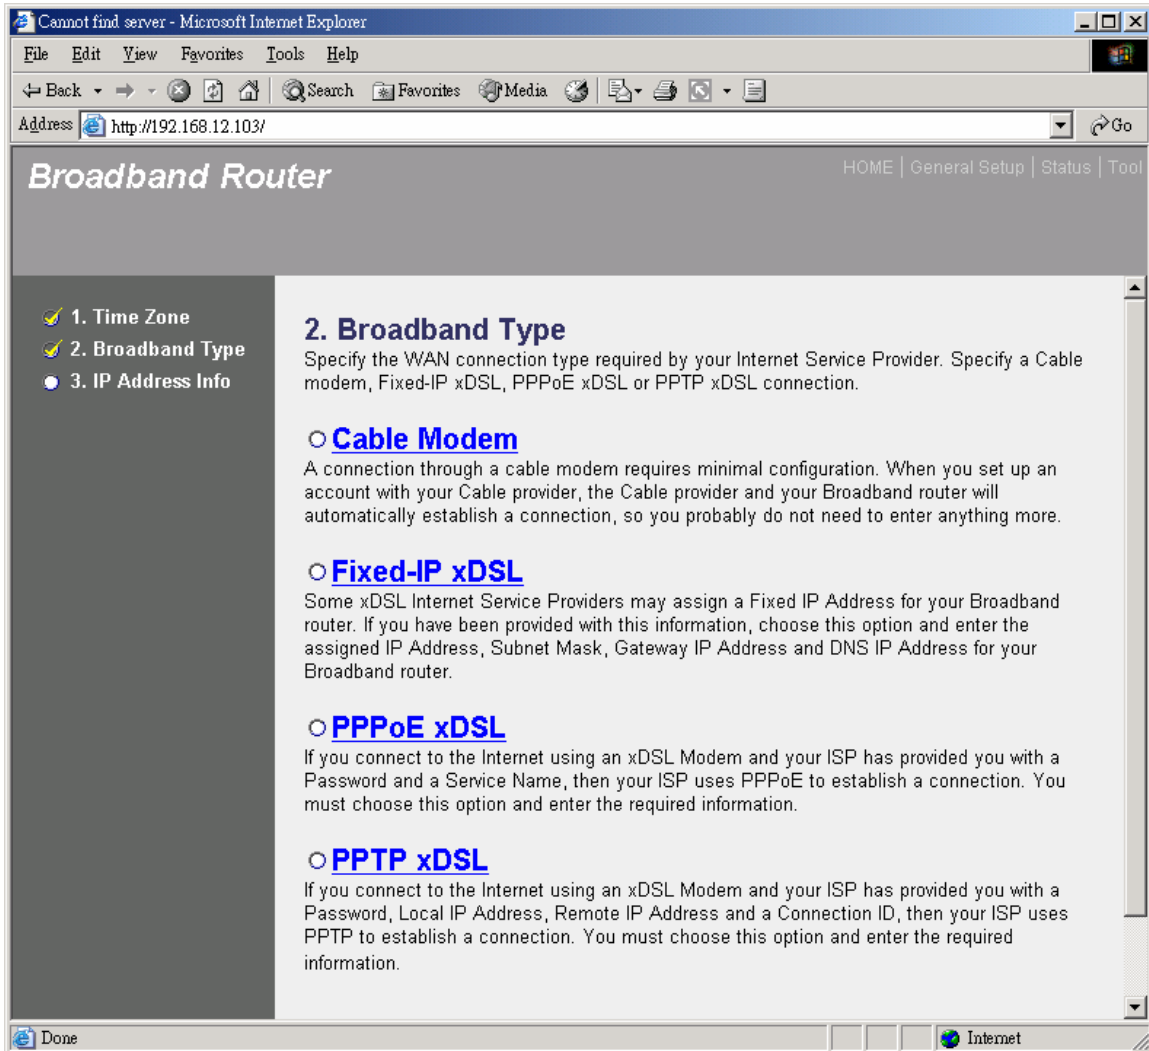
Cannot find server - Microsoft Internet Explorer

File Edit View Favorites Tools Help

Back Search Favorites Media

Address http://192.168.12.103/ Go

Broadband Router

HOME | General Setup | Status | Tool

1. Time Zone
2. Broadband Type
3. IP Address Info

2. Broadband Type

Specify the WAN connection type required by your Internet Service Provider. Specify a Cable modem, Fixed-IP xDSL, PPPoE xDSL or PPTP xDSL connection.

Cable Modem

A connection through a cable modem requires minimal configuration. When you set up an account with your Cable provider, the Cable provider and your Broadband router will automatically establish a connection, so you probably do not need to enter anything more.

Fixed-IP xDSL

Some xDSL Internet Service Providers may assign a Fixed IP Address for your Broadband router. If you have been provided with this information, choose this option and enter the assigned IP Address, Subnet Mask, Gateway IP Address and DNS IP Address for your Broadband router.

PPPoE xDSL

If you connect to the Internet using an xDSL Modem and your ISP has provided you with a Password and a Service Name, then your ISP uses PPPoE to establish a connection. You must choose this option and enter the required information.

PPTP xDSL

If you connect to the Internet using an xDSL Modem and your ISP has provided you with a Password, Local IP Address, Remote IP Address and a Connection ID, then your ISP uses PPTP to establish a connection. You must choose this option and enter the required information.

Done

Internet